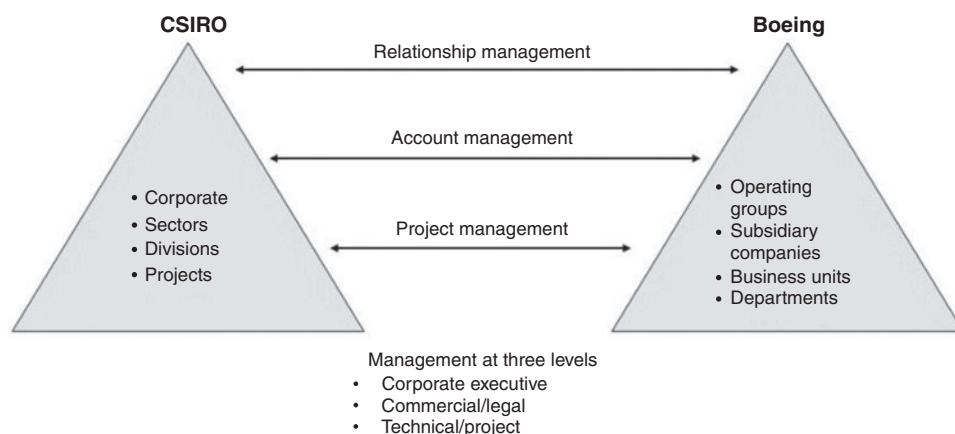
CSIRO

Boeing

Relationship management

Account management

Project management

• Corporate
• Sectors
• Divisions
• Projects

• Operating groups
• Subsidiary companies
• Business units
• Departments

Management at three levels
• Corporate executive
• Commercial/legal
• Technical/project